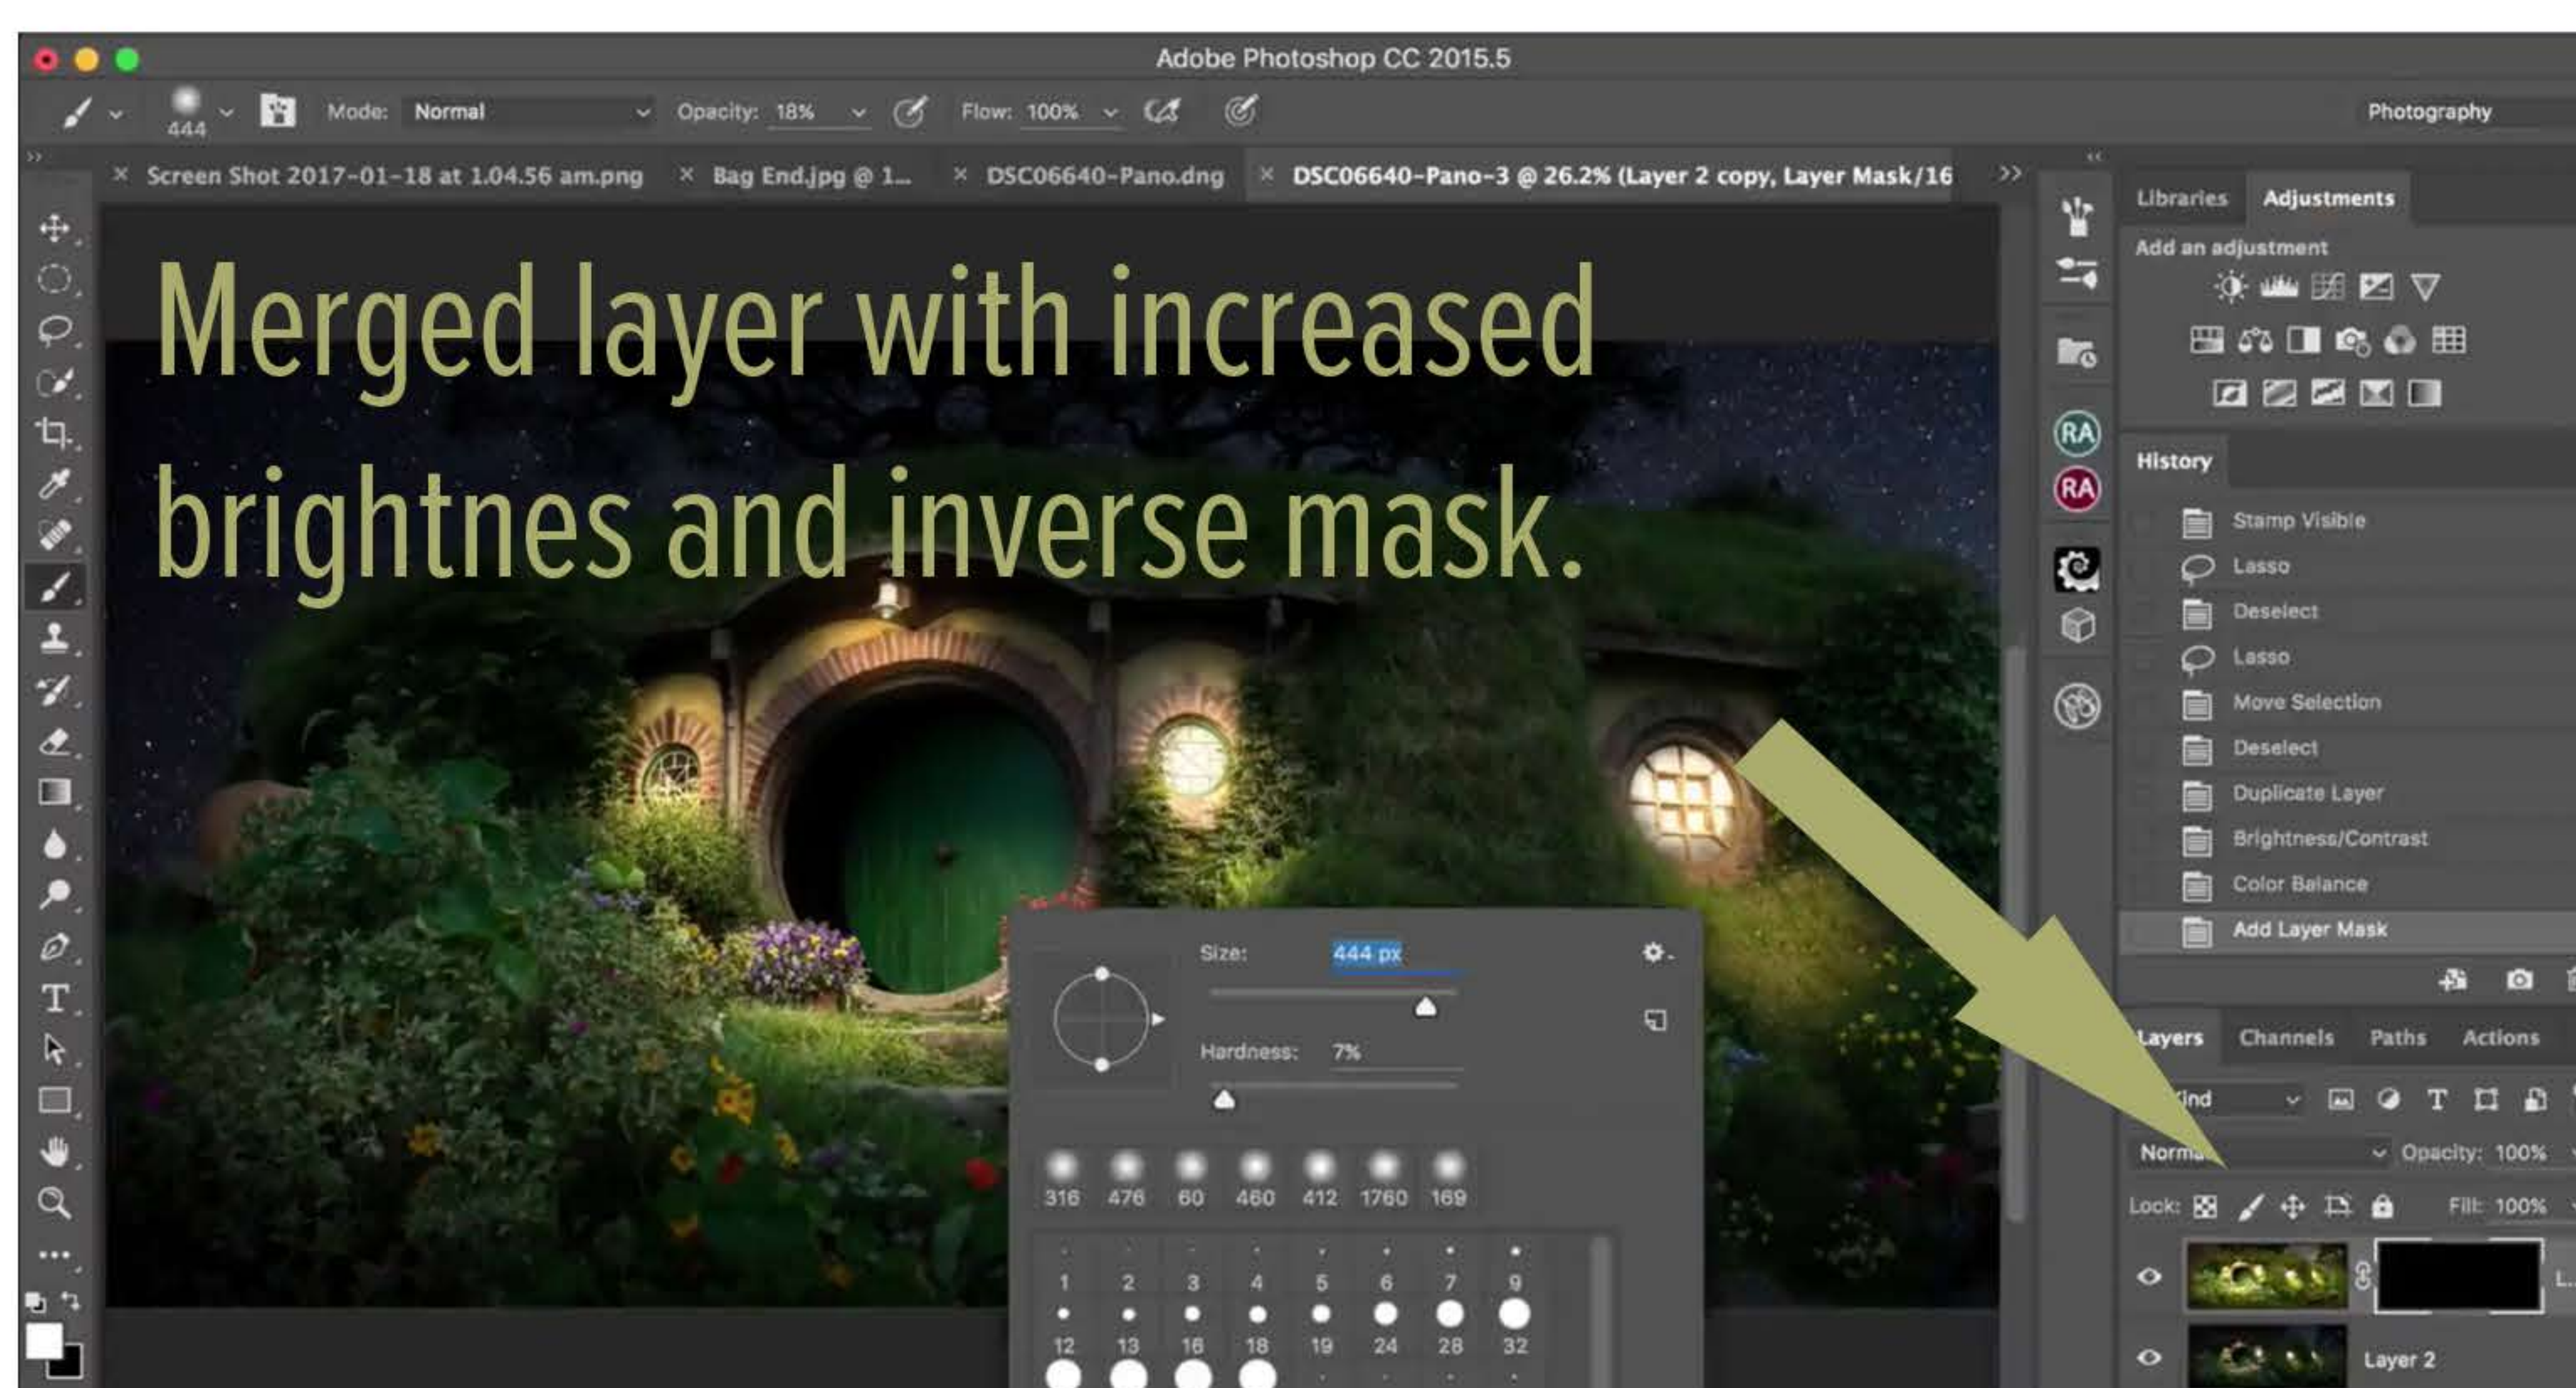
Adobe Photoshop CC 2015.5

444 Mode: Normal Opacity: 18% Flow: 100% Photography

× Screen Shot 2017-01-18 at 1.04.56 am.png × Bag End.jpg @ 1... × DSC06640-Pano.dng × DSC06640-Pano-3 @ 26.2% (Layer 2 copy, Layer Mask/16

Merged layer with increased brightnes and inverse mask.

Libraries Adjustments
Add an adjustment

History
Stamp Visible
Lasso
Deselect
Lasso
Move Selection
Deselect
Duplicate Layer
Brightness/Contrast
Color Balance
Add Layer Mask

Size: 444 px
Hardness: 7%

| 316 | 476 | 60 | 460 | 412 | 1760 | 169 |
|---|---|---|---|---|---|---|

| 1 | 2 | 3 | 4 | 5 | 6 | 7 | 9 |
|---|---|---|---|---|---|---|---|
| 12 | 13 | 16 | 18 | 19 | 24 | 28 | 32 |

Layers Channels Paths Actions
Kind
Norma Opacity: 100%
Lock: Fill: 100%
Layer 2